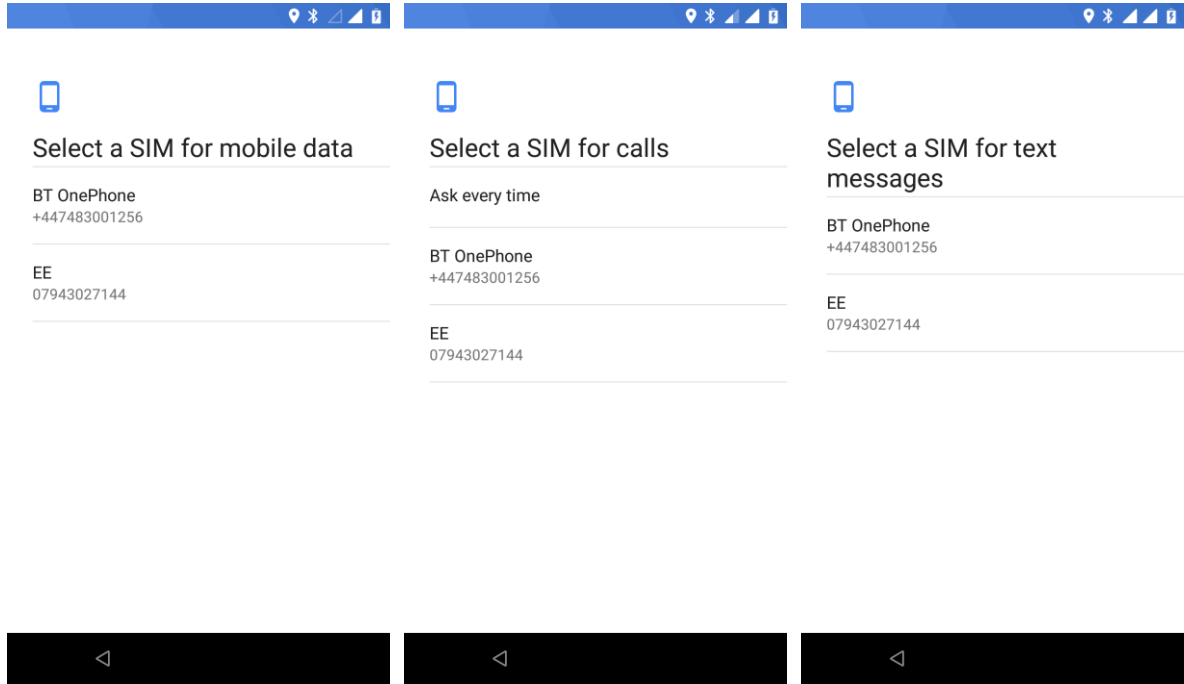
Select a SIM for mobile data

BT OnePhone
+447483001256

EE
07943027144

Select a SIM for calls

Ask every time

BT OnePhone
+447483001256

EE
07943027144

Select a SIM for text messages

BT OnePhone
+447483001256

EE
07943027144